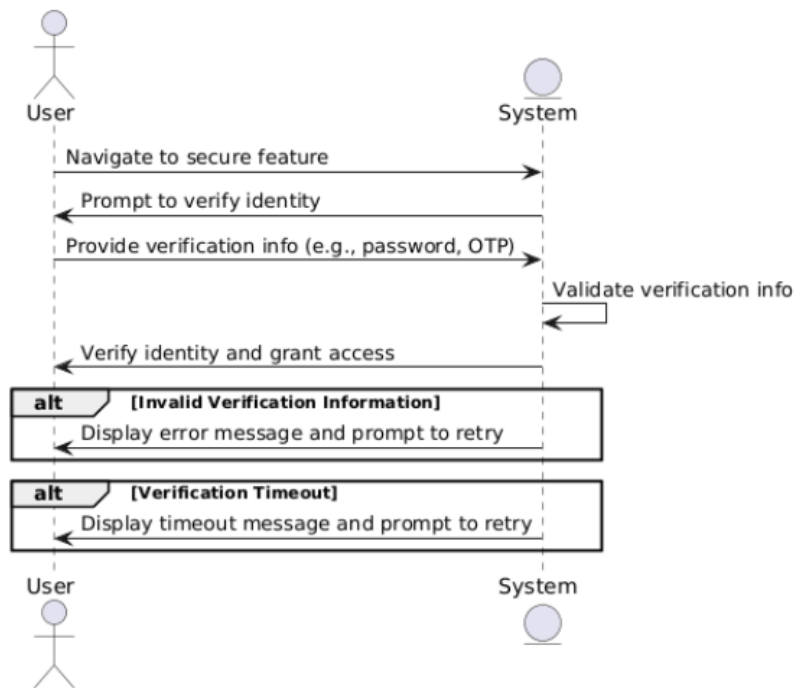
User

System

Navigate to secure feature

Prompt to verify identity

Provide verification info (e.g., password, OTP)

Validate verification info

Verify identity and grant access

alt [Invalid Verification Information]

Display error message and prompt to retry

alt [Verification Timeout]

Display timeout message and prompt to retry

User

System